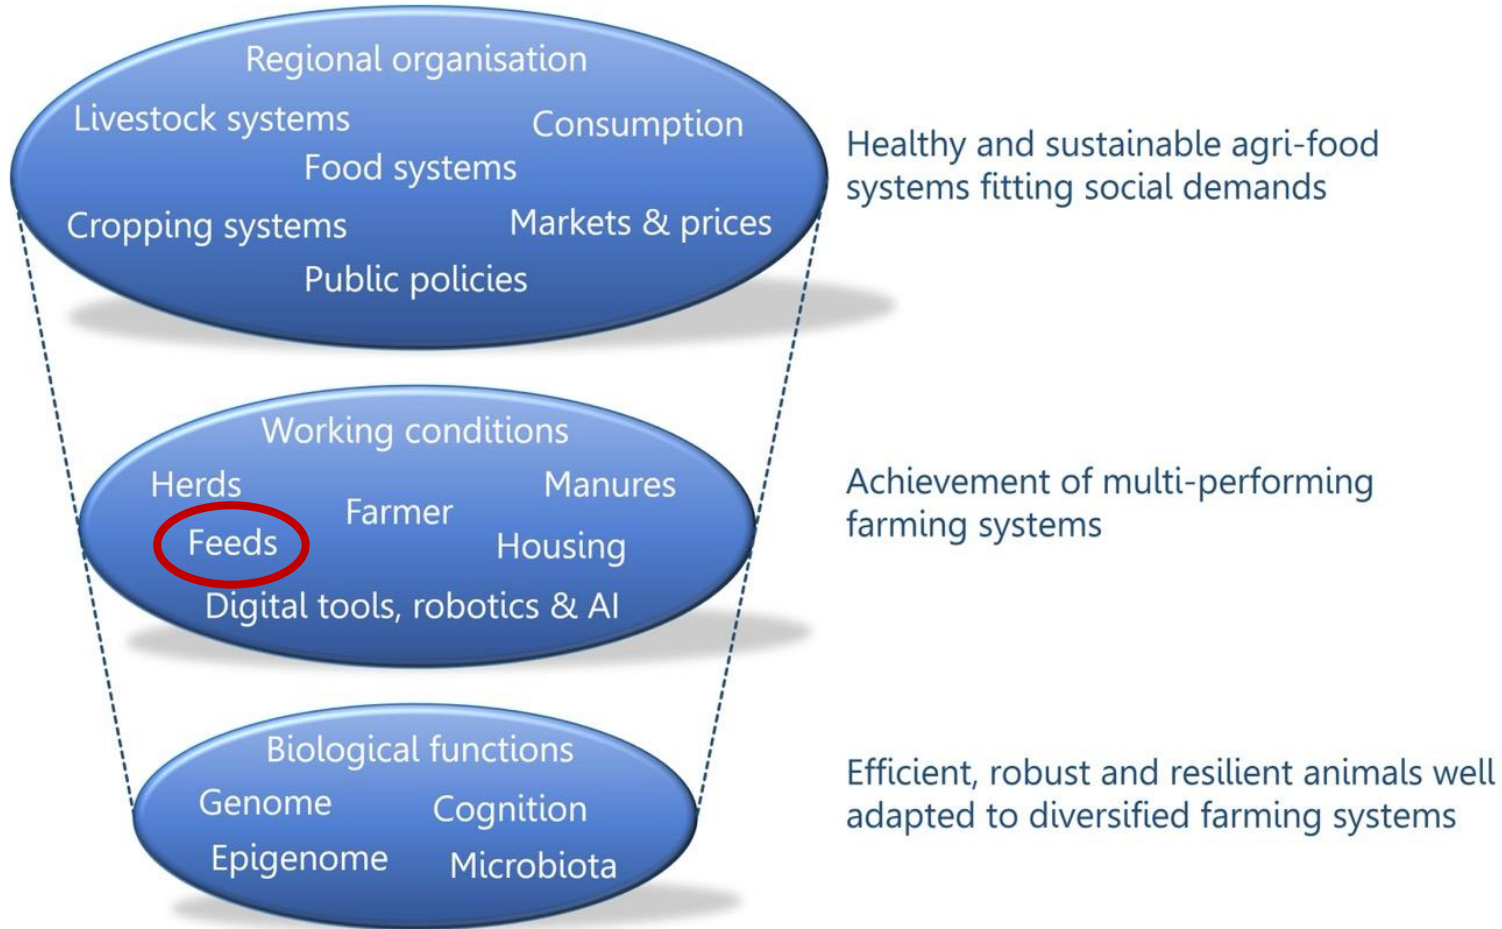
Regional organisation
Livestock systems
Consumption
Food systems
Cropping systems
Markets & prices
Public policies

Healthy and sustainable agri-food systems fitting social demands

Working conditions
Herds
Manures
Farmer
Feeds
Housing
Digital tools, robotics & AI

Achievement of multi-performing farming systems

Biological functions
Genome
Cognition
Epigenome
Microbiota

Efficient, robust and resilient animals well adapted to diversified farming systems